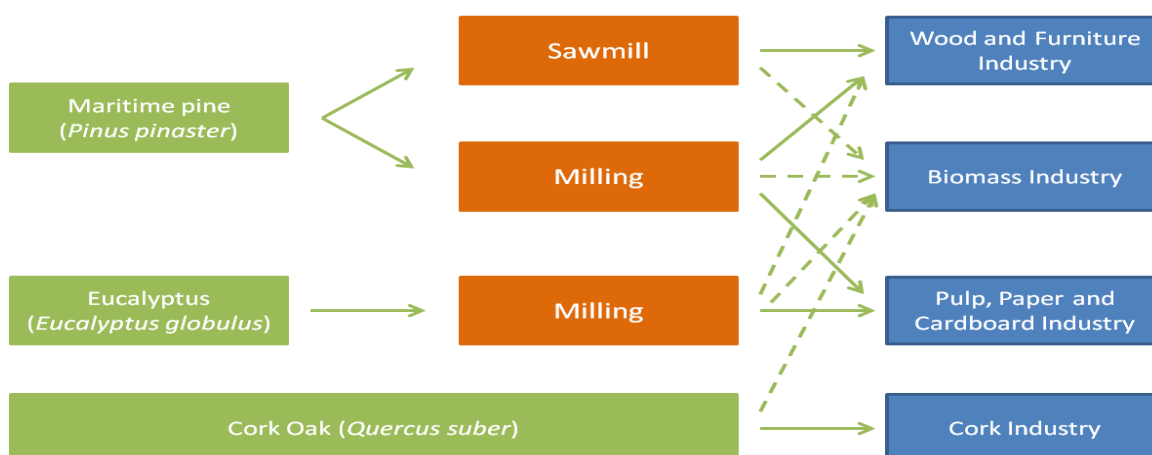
Maritime pine (*Pinus pinaster*)

Sawmill

Milling

Wood and Furniture Industry

Biomass Industry

Eucalyptus (*Eucalyptus globulus*)

Milling

Pulp, Paper and Cardboard Industry

Cork Oak (*Quercus suber*)

Cork Industry